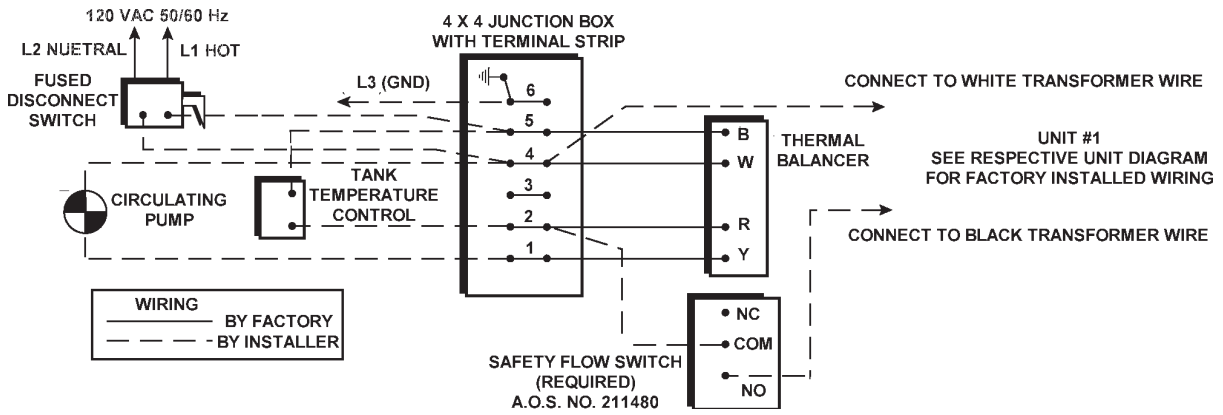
120 VAC 50/60 Hz

L2 NUETRAL

L1 HOT

FUSED DISCONNECT SWITCH

4 X 4 JUNCTION BOX WITH TERMINAL STRIP

L3 (GND)

6

5

4

3

2

1

CONNECT TO WHITE TRANSFORMER WIRE

B

W

R

Y

THERMAL BALANCER

UNIT #1
SEE RESPECTIVE UNIT DIAGRAM
FOR FACTORY INSTALLED WIRING

CIRCULATING PUMP

TANK TEMPERATURE CONTROL

CONNECT TO BLACK TRANSFORMER WIRE

| WIRING |
|---|
| BY FACTORY |
| BY INSTALLER |

NC

COM

NO

SAFETY FLOW SWITCH
(REQUIRED)
A.O.S. NO. 211480